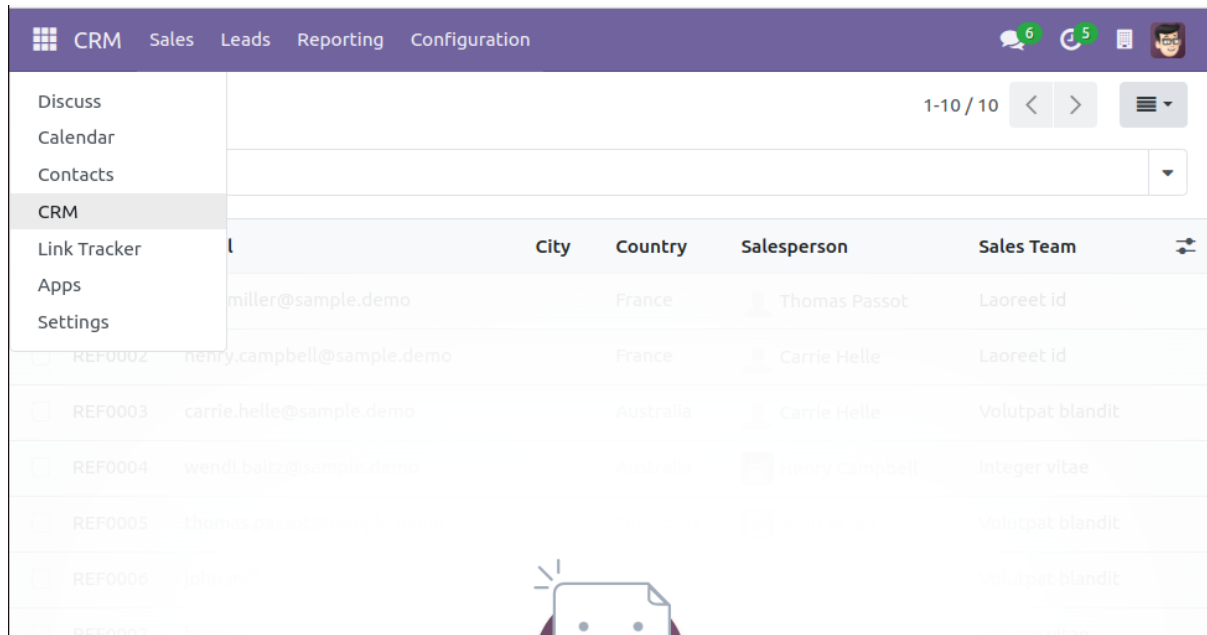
CRM Sales Leads Reporting Configuration

6 5

Discuss
Calendar
Contacts
CRM
Link Tracker
Apps
Settings

1-10 / 10

| | l | City | Country | Salesperson | Sales Team |
|---|---|---|---|---|---|
| | miller@sample.demo | | France | Thomas Passot | Laoreet id |
| REF0002 | henry.campbell@sample.demo | | France | Carrie Helle | Laoreet id |
| REF0003 | carrie.helle@sample.demo | | Australia | Carrie Helle | Volutpat blandit |
| REF0004 | wendi.baltz@sample.demo | | Australia | Henry Campbell | Integer vitae |
| REF0005 | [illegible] | | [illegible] | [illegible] | Volutpat blandit |
| REF0006 | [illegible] | | | | Volutpat blandit |
| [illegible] | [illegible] | | | | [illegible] |